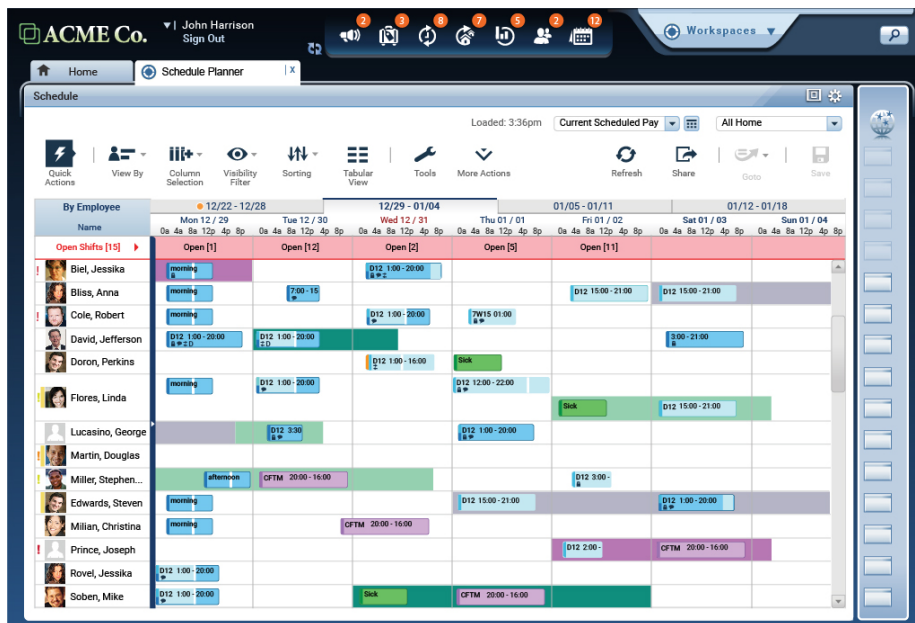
ACME Co.

John Harrison
Sign Out

2 3 8 7 5 2 12

Workspaces

Home
Schedule Planner X

Schedule

Loaded: 3:36pm
Current Scheduled Pay
All Home

Quick Actions
View By
Column Selection
Visibility Filter
Sorting
Tabular View
Tools
More Actions
Refresh
Share
Goto
Save

By Employee
Name

12/22 - 12/28
12/29 - 01/04
01/05 - 01/11
01/12 - 01/18

| Name | Mon 12 / 29 | Tue 12 / 30 | Wed 12 / 31 | Thu 01 / 01 | Fri 01 / 02 | Sat 01 / 03 | Sun 01 / 04 |
|---|---|---|---|---|---|---|---|
| | 0a 4a 8a 12p 4p 8p | 0a 4a 8a 12p 4p 8p | 0a 4a 8a 12p 4p 8p | 0a 4a 8a 12p 4p 8p | 0a 4a 8a 12p 4p 8p | 0a 4a 8a 12p 4p 8p | 0a 4a 8a 12p 4p 8p |
| Open Shifts [15] | Open [1] | Open [12] | Open [2] | Open [5] | Open [11] | | |
| ! Biel, Jessika | morning | | D12 1:00 - 20:00 | | | | |
| Bliss, Anna | morning | 7:00 - 15 | | | D12 15:00 - 21:00 | D12 15:00 - 21:00 | |
| ! Cole, Robert | morning | | D12 1:00 - 20:00 | 7W15 01:00 | | | |
| David, Jefferson | D12 1:00 - 20:00 | D12 1:00 - 20:00 | | | | 3:00 - 21:00 | |
| Doron, Perkins | | | D12 1:00 - 16:00 | Sick | | | |
| ! Flores, Linda | morning | D12 1:00 - 20:00 | | D12 12:00 - 22:00 | Sick | D12 15:00 - 21:00 | |
| Lucasino, George | | D12 3:30 | | D12 1:00 - 20:00 | | | |
| Martin, Douglas | | | | | | | |
| ! Miller, Stephen... | afternoon | CFTM 20:00 - 16:00 | | | D12 3:00 - | | |
| Edwards, Steven | morning | | | D12 15:00 - 21:00 | | D12 1:00 - 20:00 | |
| Milian, Christina | morning | | CFTM 20:00 - 16:00 | | | | |
| ! Prince, Joseph | | | | | D12 2:00 - | CFTM 20:00 - 16:00 | |
| Rovel, Jessika | D12 1:00 - 20:00 | | | | | | |
| Soben, Mike | D12 1:00 - 20:00 | | Sick | CFTM 20:00 - 16:00 | | | |